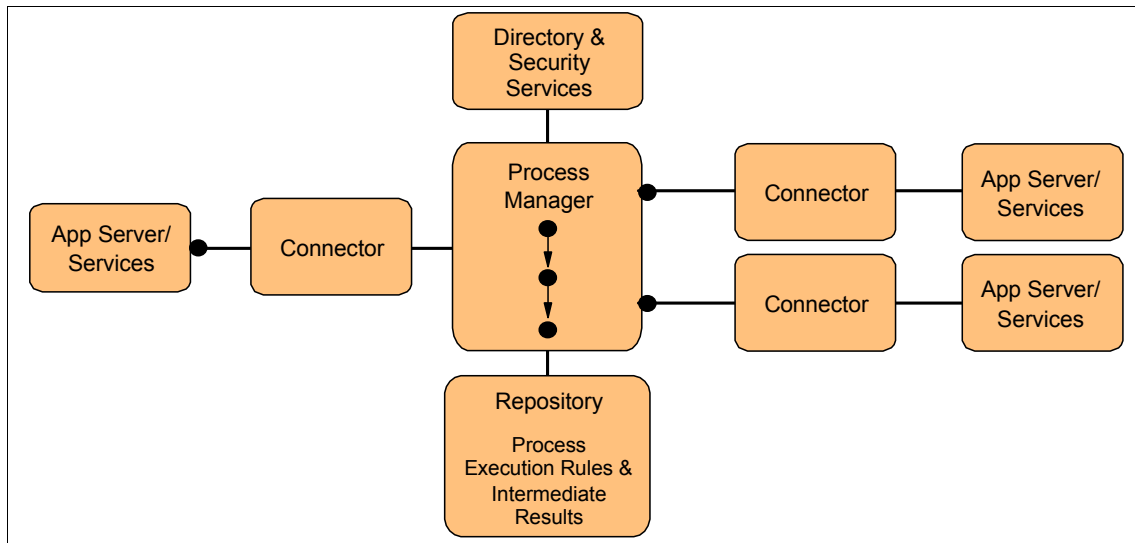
Directory & Security Services

App Server/ Services

Connector

Process Manager

Connector

App Server/ Services

Connector

App Server/ Services

Repository

Process Execution Rules & Intermediate Results